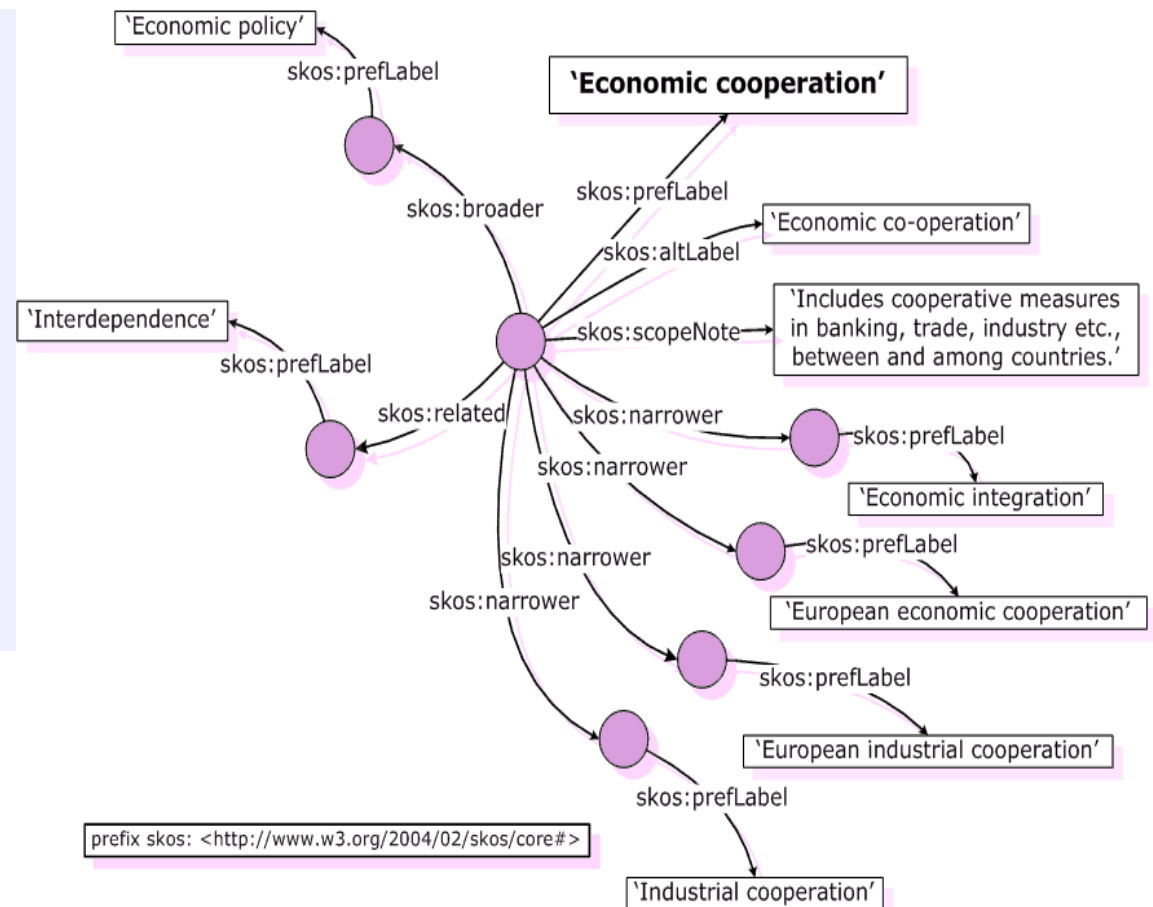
'Economic policy'

skos:prefLabel

'Economic cooperation'

skos:broader

skos:prefLabel

skos:altLabel

'Economic co-operation'

'Interdependence'

'Includes cooperative measures in banking, trade, industry etc., between and among countries.'

skos:scopeNote

skos:prefLabel

skos:related

skos:narrower

skos:prefLabel

skos:narrower

'Economic integration'

skos:prefLabel

skos:narrower

skos:narrower

'European economic cooperation'

skos:prefLabel

'European industrial cooperation'

skos:prefLabel

prefix skos: <http://www.w3.org/2004/02/skos/core#>

'Industrial cooperation'